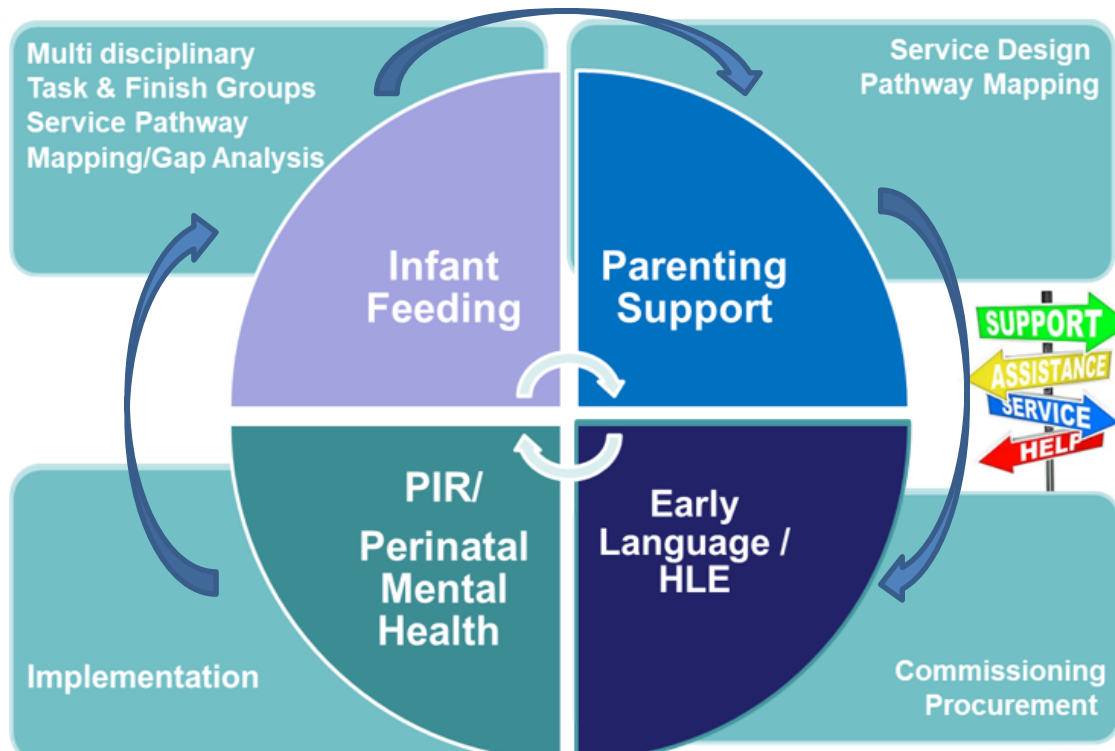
Multi disciplinary
Task & Finish Groups
Service Pathway
Mapping/Gap Analysis

Service Design
Pathway Mapping

Infant Feeding

Parenting Support

SUPPORT
ASSISTANCE
SERVICE
HELP

PIR/ Perinatal Mental Health

Early Language / HLE

Implementation

Commissioning
Procurement